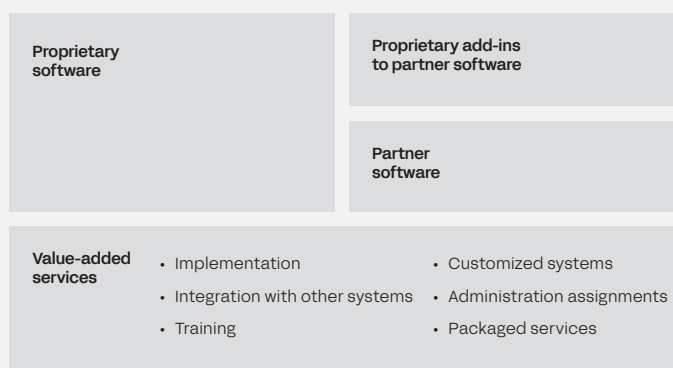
Proprietary software

Proprietary add-ins to partner software

Partner software

Value-added services

- Implementation
- Integration with other systems
- Training

- Customized systems
- Administration assignments
- Packaged services